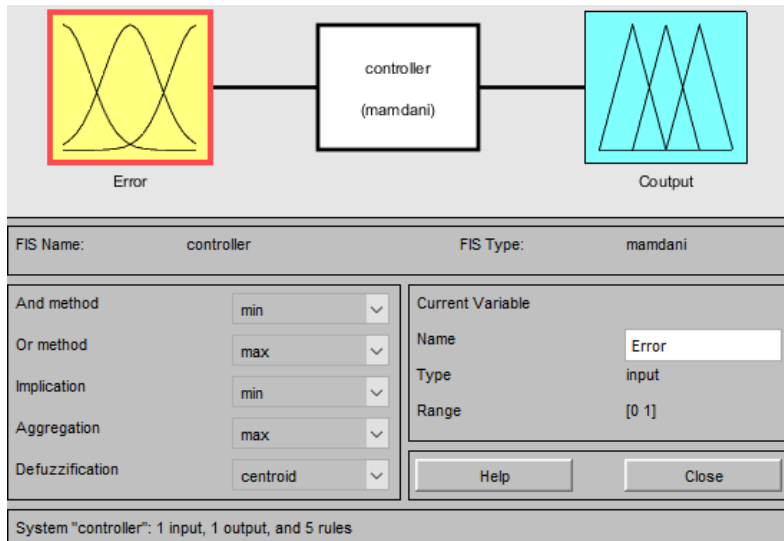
Error

controller

(mamdani)

Coutput

FIS Name: controller

FIS Type: mamdani

And method min

Or method max

Implication min

Aggregation max

Defuzzification centroid

Current Variable

Name Error

Type input

Range [0 1]

Help

Close

System "controller": 1 input, 1 output, and 5 rules